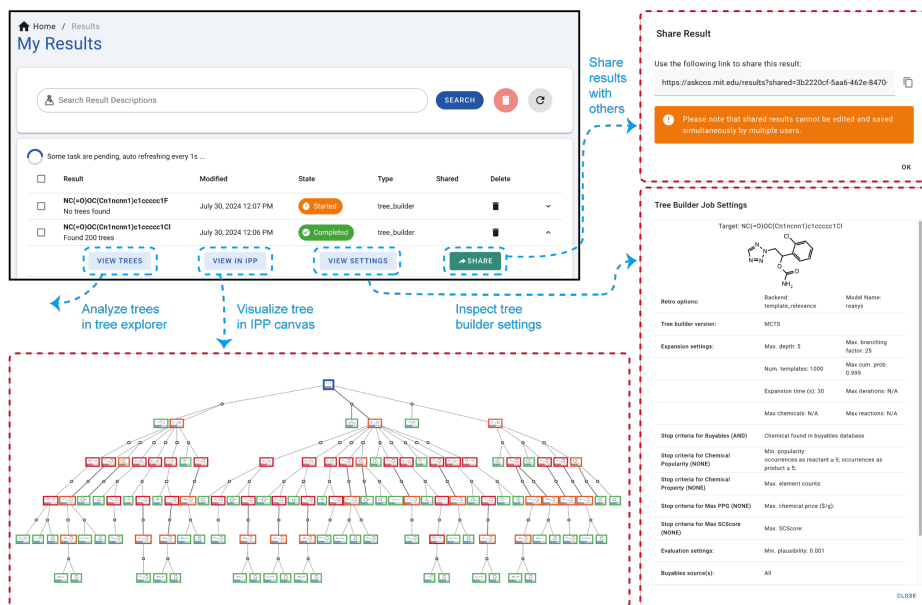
Home / Results
My Results

Search Result Descriptions
SEARCH

Some task are pending, auto refreshing every 1s ...

| | Result | Modified | State | Type | Shared | Delete |
|---|---|---|---|---|---|---|
| | NC(=O)OC(Cn1ncnn1)c1ccccc1F No trees found | July 30, 2024 12:07 PM | Started | tree_builder | | |
| | NC(=O)OC(Cn1ncnn1)c1ccccc1Cl Found 200 trees | July 30, 2024 12:06 PM | Completed | tree_builder | | |

VIEW TREES
VIEW IN IPP
VIEW SETTINGS
SHARE

Analyze trees in tree explorer
Visualize tree in IPP canvas
Inspect tree builder settings
Share results with others

Share Result
Use the following link to share this result:
https://askcos.mit.edu/results?shared=3b2220cf-5aa6-462e-8470-
Please note that shared results cannot be edited and saved simultaneously by multiple users.
OK

Tree Builder Job Settings
Target: NC(=O)OC(Cn1ncnn1)c1ccccc1Cl
Cl
N
N
N
N
O
O
NH$_2$

| | | |
|---|---|---|
| Retro options: | Backend: template_relevance | Model Name: reaxys |
| Tree builder version: | MCTS | |
| Expansion settings: | Max. depth: 5 | Max. branching factor: 25 |
| | Num. templates: 1000 | Max cum. prob: 0.999 |
| | Expansion time (s): 30 | Max iterations: N/A |
| | Max chemicals: N/A | Max reactions: N/A |
| Stop criteria for Buyables (AND) | Chemical found in buyables database | |
| Stop criteria for Chemical Popularity (NONE) | Min. popularity: occurrences as reactant ≥ 5; occurrences as product ≥ 5; | |
| Stop criteria for Chemical Property (NONE) | Max. element counts: | |
| Stop criteria for Max PPG (NONE) | Max. chemical price ($/g): | |
| Stop criteria for Max SCScore (NONE) | Max. SCScore: | |
| Evaluation settings: | Min. plausibility: 0.001 | |
| Buyables source(s): | All | |

CLOSE